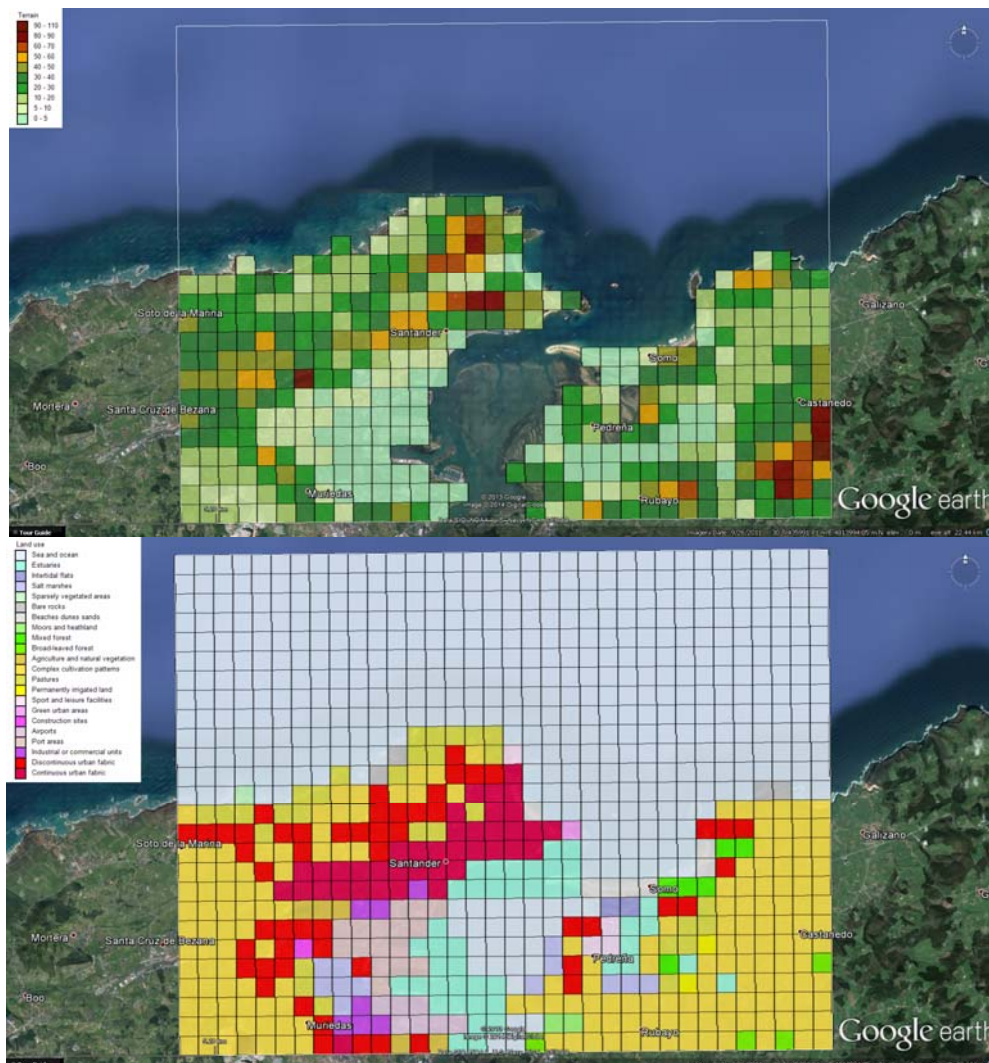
Terrain
90 - 110
80 - 90
60 - 70
50 - 60
40 - 50
30 - 40
20 - 30
10 - 20
5 - 10
0 - 5

Soto de la Marina
Santander
Somo
Galizano
Mortera
Santa Cruz de Bezana
Castanedo
Pedreña
Boo
Muriedas
Rubayo
© 2013 Google
Google earth

Tour Guide

Land use
Sea and ocean
Estuaries
Intertidal flats
Salt marshes
Sparsely vegetated areas
Bare rocks
Beaches dunes sands
Moors and heathland
Mixed forest
Broad-leaved forest
Agriculture and natural vegetation
Complex cultivation patterns
Pastures
Permanently irrigated land
Sport and leisure facilities
Green urban areas
Construction sites
Airports
Port areas
Industrial or commercial units
Discontinuous urban fabric
Continuous urban fabric

Soto de la Marina
Santander
Somo
Galizano
Mortera
Santa Cruz de Bezana
Castanedo
Pedreña
Boo
Muriedas
Rubayo
Google earth